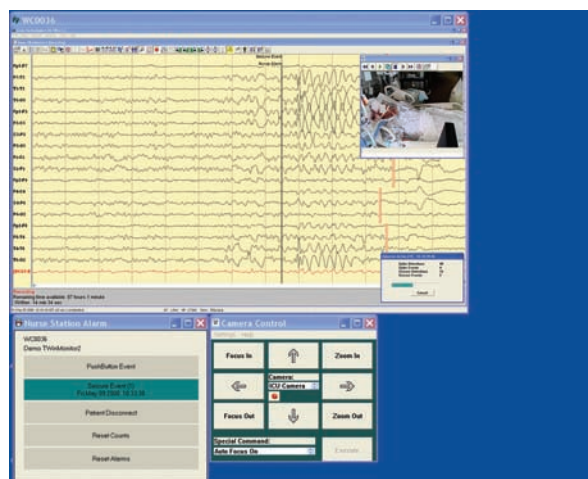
WC0036

Seizure Event
Nurse Alarm

Fp1-F7
F7-T3
T3-T5
T5-O1
Fp1-F3
F3-C3
C3-P3
P3-O1
Fz-Cz
Cz-Pz
Fp2-F4
F4-C4
C4-P4
P4-O2
Fp2-F8
F8-T4
T4-T6
T6-O2
EKG1-2

Recording
Remaining time available: 37 hours 3 minute
Written: 1st min 34 sec

Nurse Station Alarm
WC0036
Demo TWinMonitor2
PushButton Event
Seizure Event (1)
Friday 09/15/06 18:33:38
Patient Disconnect
Reset Counts
Reset Alarms

Camera Control
Settings Help
Focus In
Zoom In
Camera:
ICU Camera
Focus Out
Zoom Out
Special Command:
Auto Focus On
Execute

Reset